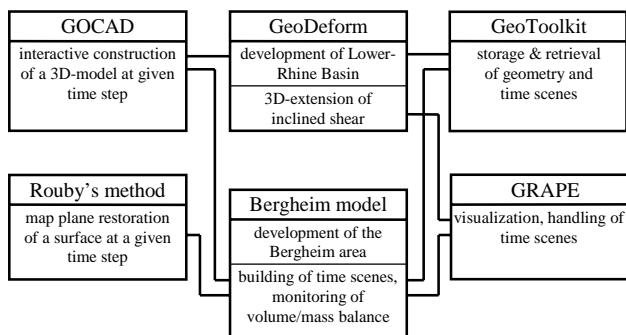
GOCAD

interactive construction of a 3D-model at given time step

GeoDeform

development of Lower-Rhine Basin

3D-extension of inclined shear

GeoToolkit

storage & retrieval of geometry and time scenes

Rouby's method

map plane restoration of a surface at a given time step

Bergheim model

development of the Bergheim area

building of time scenes, monitoring of volume/mass balance

GRAPE

visualization, handling of time scenes